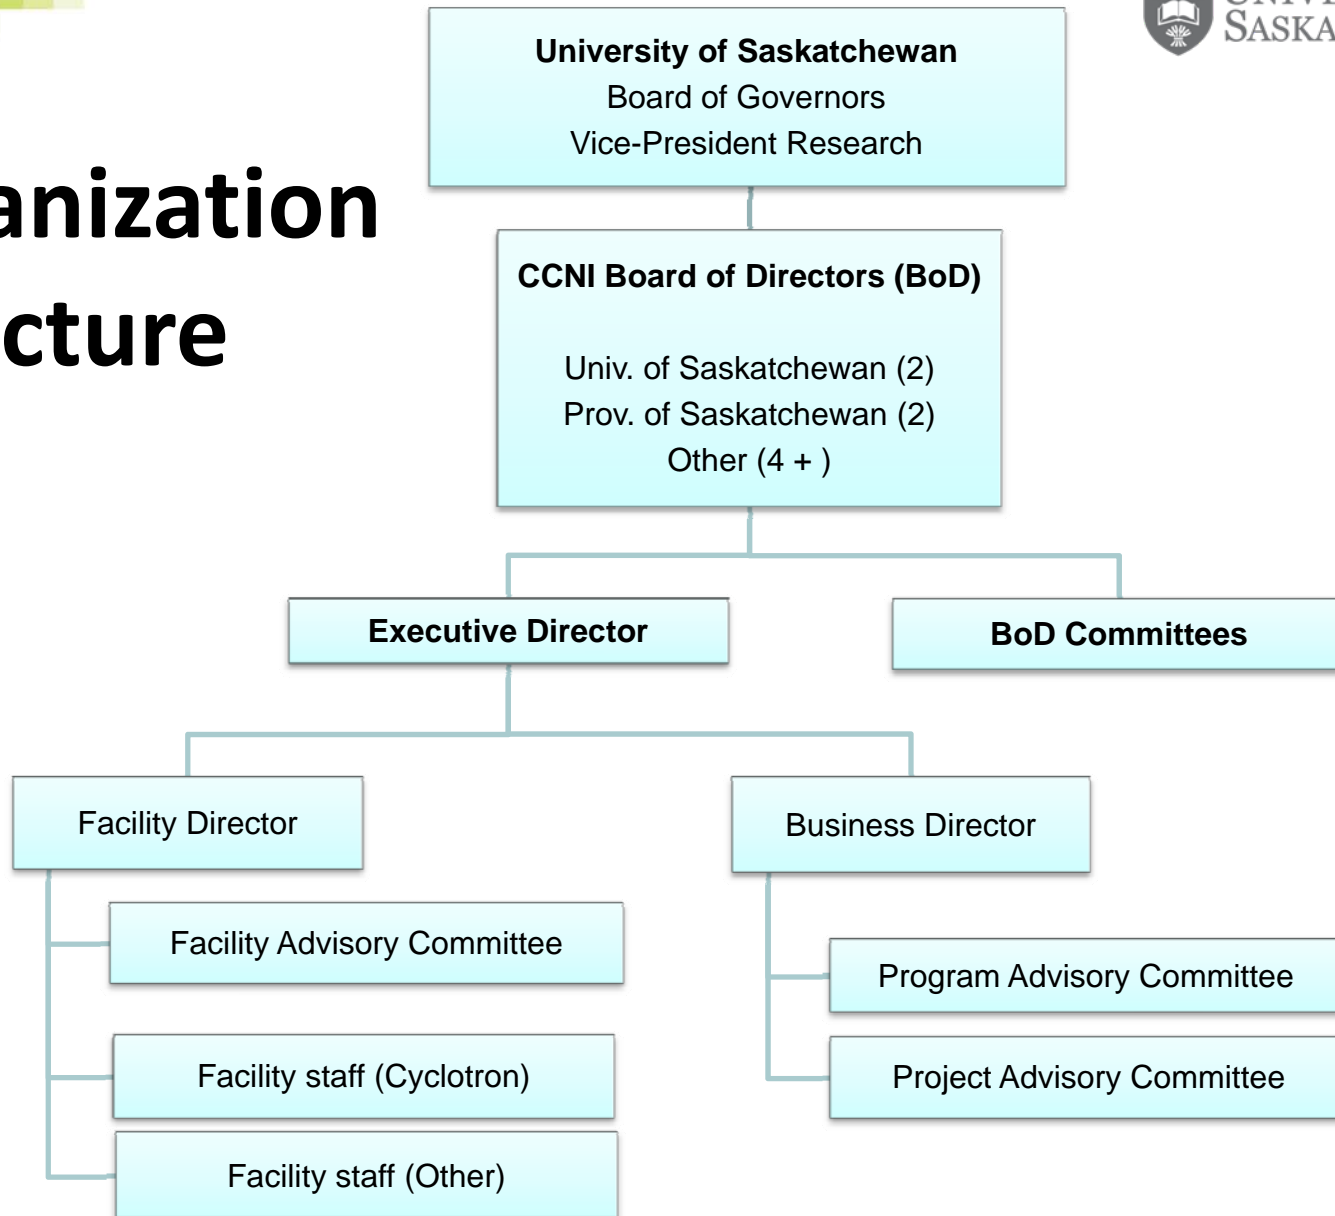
anization
cture

University of Saskatchewan
Board of Governors
Vice-President Research

CCNI Board of Directors (BoD)

Univ. of Saskatchewan (2)
Prov. of Saskatchewan (2)
Other (4 + )

Executive Director

BoD Committees

Facility Director

Facility Advisory Committee

Facility staff (Cyclotron)

Facility staff (Other)

Business Director

Program Advisory Committee

Project Advisory Committee

UNIV
SASKA